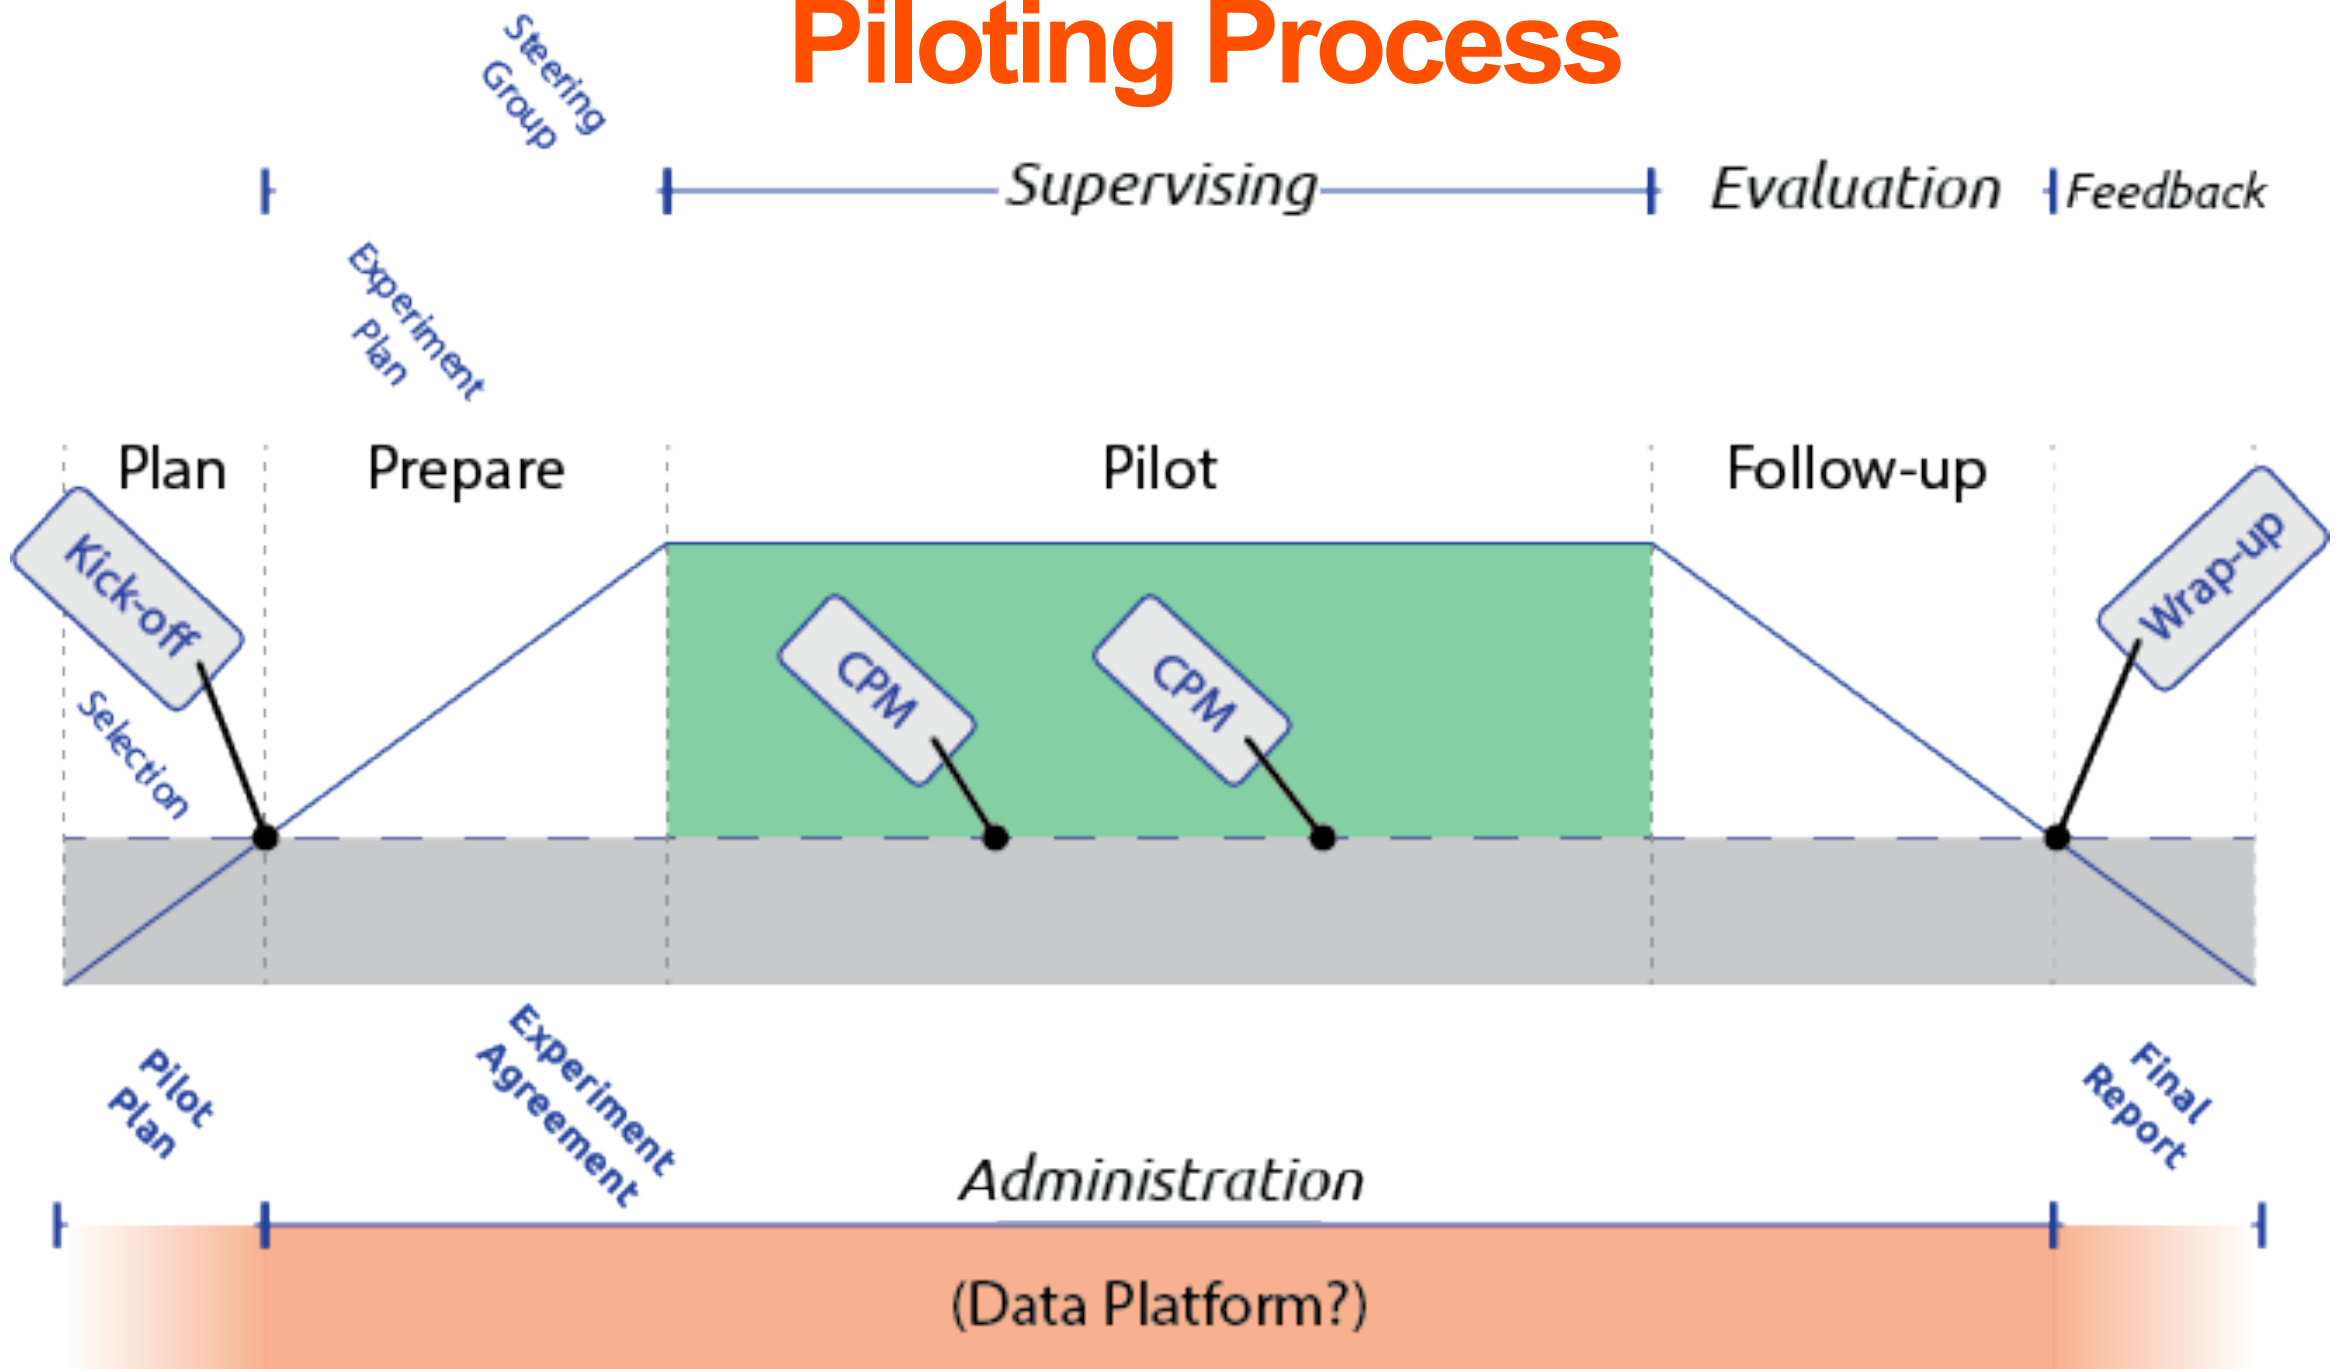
Piloting Process

Steering Group

Supervising

Evaluation

Feedback

Experiment Plan

Plan

Prepare

Pilot

Follow-up

Kick-off

Wrap-up

CPM

CPM

Selection

Pilot Plan

Experiment Agreement

Final Report

Administration

(Data Platform?)